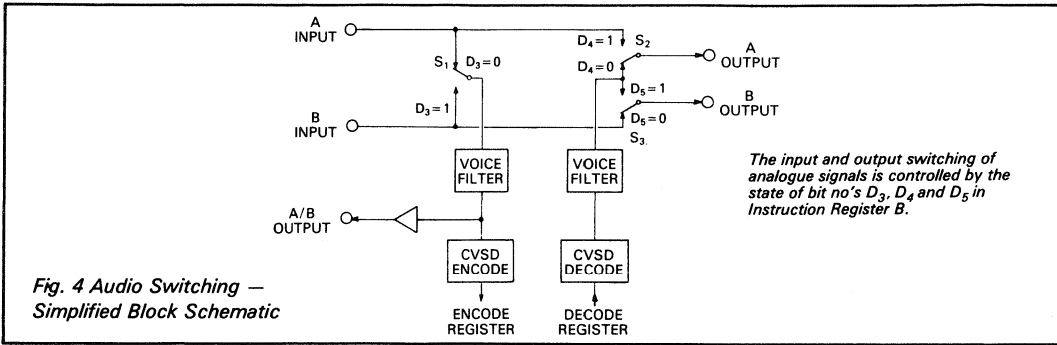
A INPUT

$D_4 = 1$ $S_2$

A OUTPUT

$S_1$ $D_3 = 0$

$D_4 = 0$

$D_5 = 1$

B OUTPUT

$D_3 = 1$

B INPUT

$D_5 = 0$

$S_3$

VOICE FILTER

VOICE FILTER

The input and output switching of analogue signals is controlled by the state of bit no's $D_3$, $D_4$ and $D_5$ in Instruction Register B.

A/B OUTPUT

CVSD ENCODE

CVSD DECODE

Fig. 4 Audio Switching — Simplified Block Schematic

ENCODE REGISTER

DECODE REGISTER